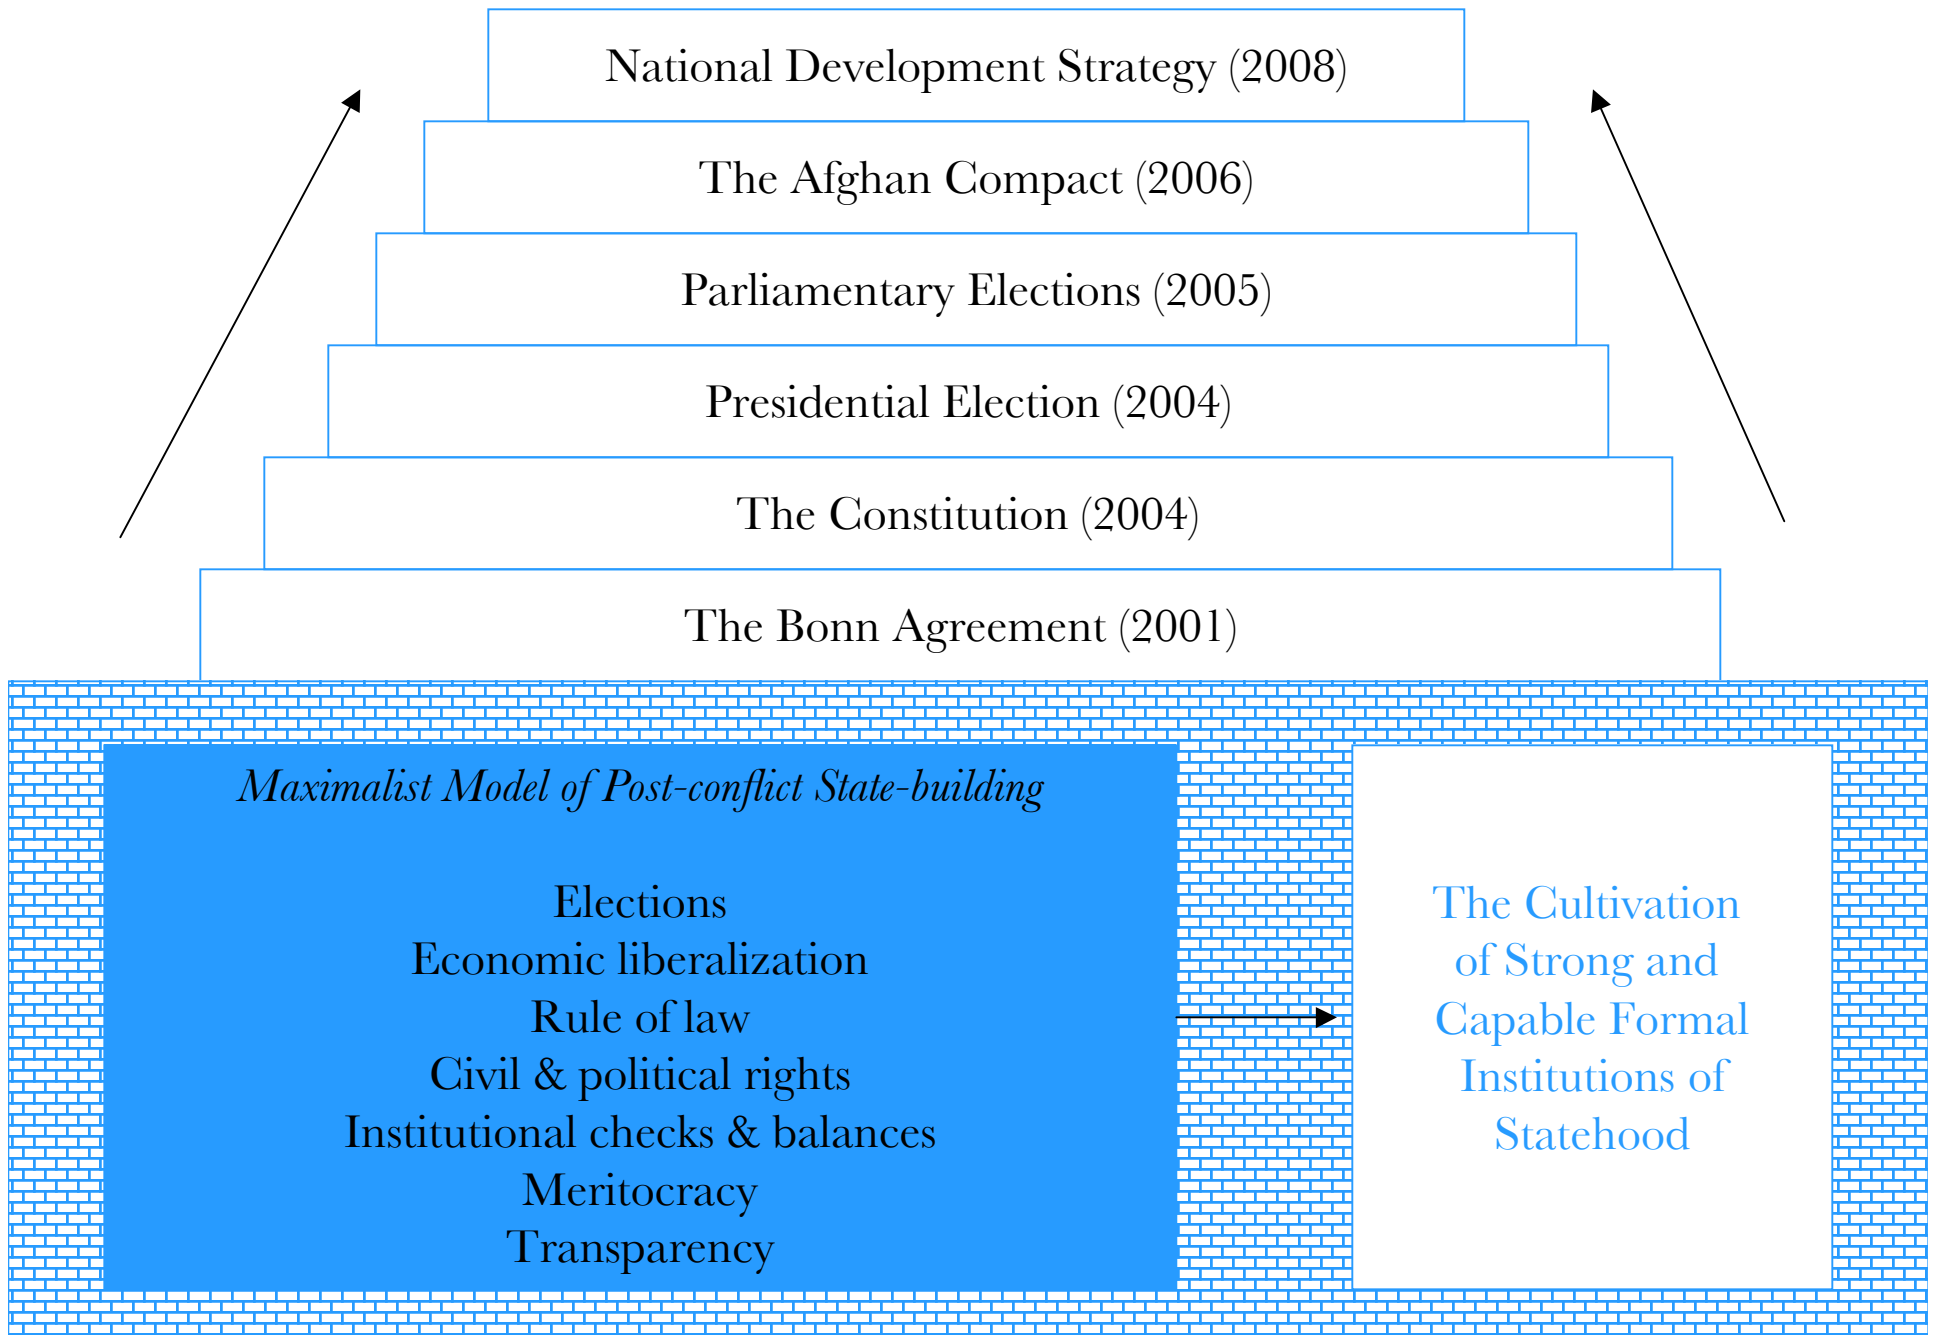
National Development Strategy (2008)

The Afghan Compact (2006)

Parliamentary Elections (2005)

Presidential Election (2004)

The Constitution (2004)

The Bonn Agreement (2001)

*Maximalist Model of Post-conflict State-building*

Elections
Economic liberalization
Rule of law
Civil & political rights
Institutional checks & balances
Meritocracy
Transparency

The Cultivation of Strong and Capable Formal Institutions of Statehood